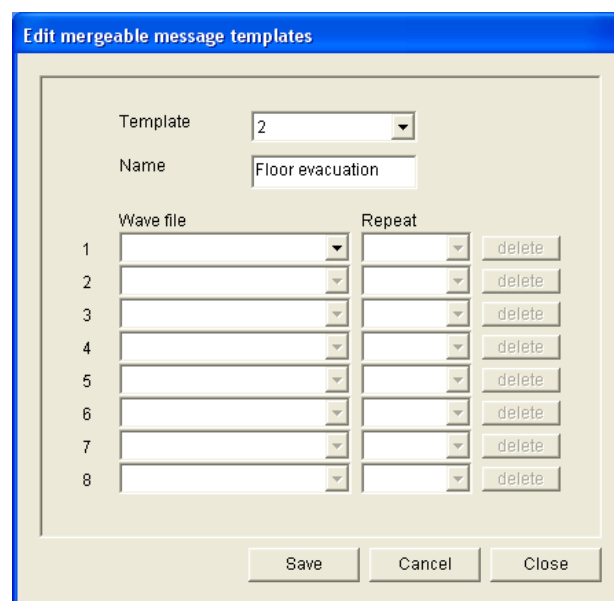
Edit mergeable message templates

Template 2

Name Floor evacuation

| | Wave file | Repeat | |
|---|---|---|---|
| 1 | | | delete |
| 2 | | | delete |
| 3 | | | delete |
| 4 | | | delete |
| 5 | | | delete |
| 6 | | | delete |
| 7 | | | delete |
| 8 | | | delete |

Save Cancel Close